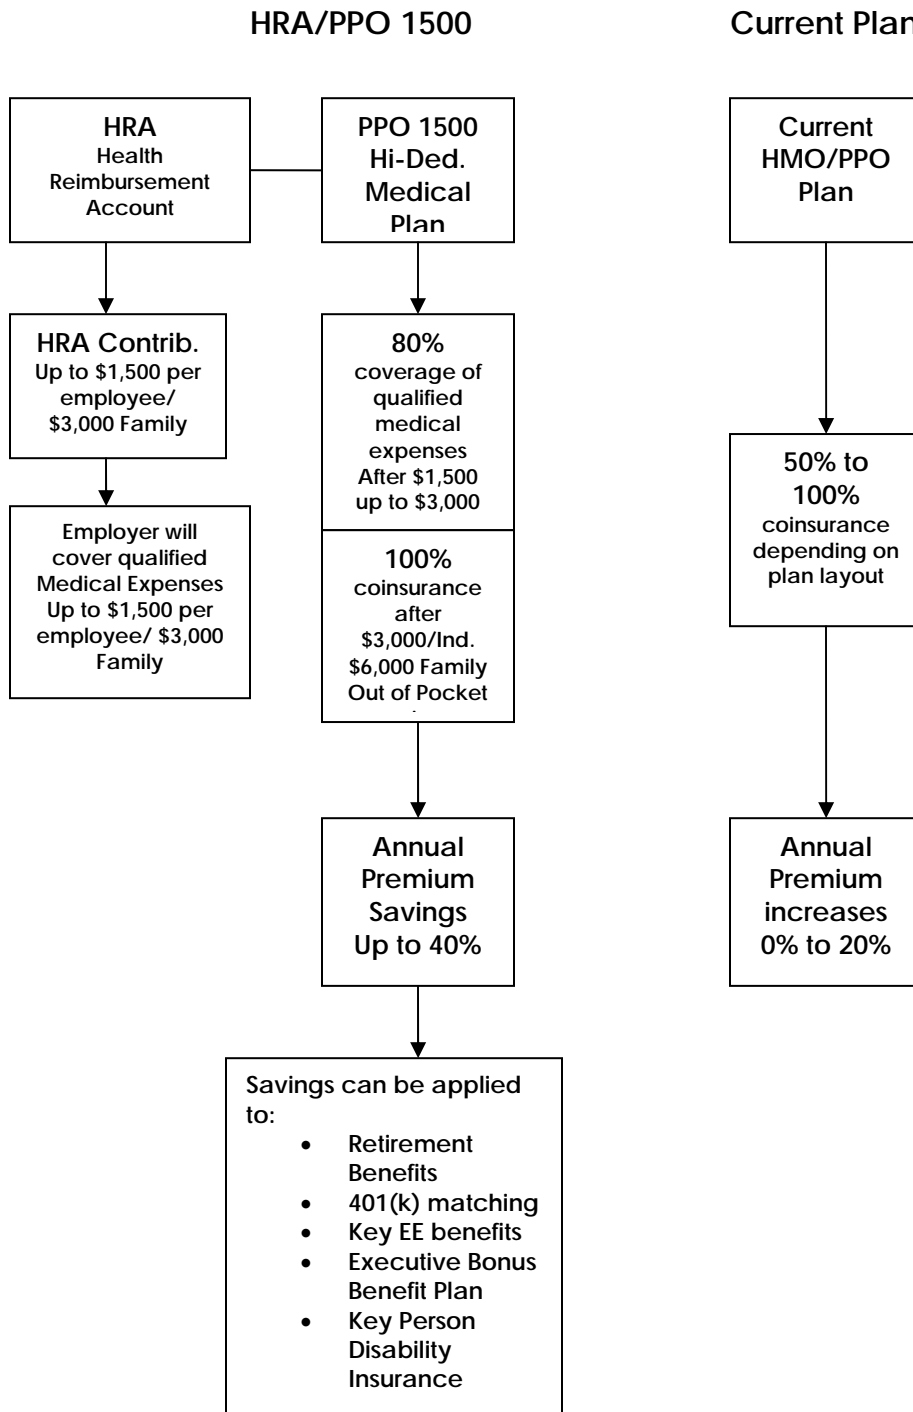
HRA/PPO 1500

Current Plan

HRA
Health Reimbursement Account

PPO 1500
Hi-Ded.
Medical Plan

HRA Contrib.
Up to \$1,500 per employee/ \$3,000 Family

Employer will cover qualified Medical Expenses Up to \$1,500 per employee/ \$3,000 Family

80%
coverage of qualified medical expenses After \$1,500 up to \$3,000

100%
coinsurance after \$3,000/Ind. \$6,000 Family Out of Pocket

Annual Premium Savings Up to 40%

Savings can be applied to:
• Retirement Benefits
• 401(k) matching
• Key EE benefits
• Executive Bonus Benefit Plan
• Key Person Disability Insurance

Current HMO/PPO Plan

50% to 100%
coinsurance depending on plan layout

Annual Premium increases 0% to 20%